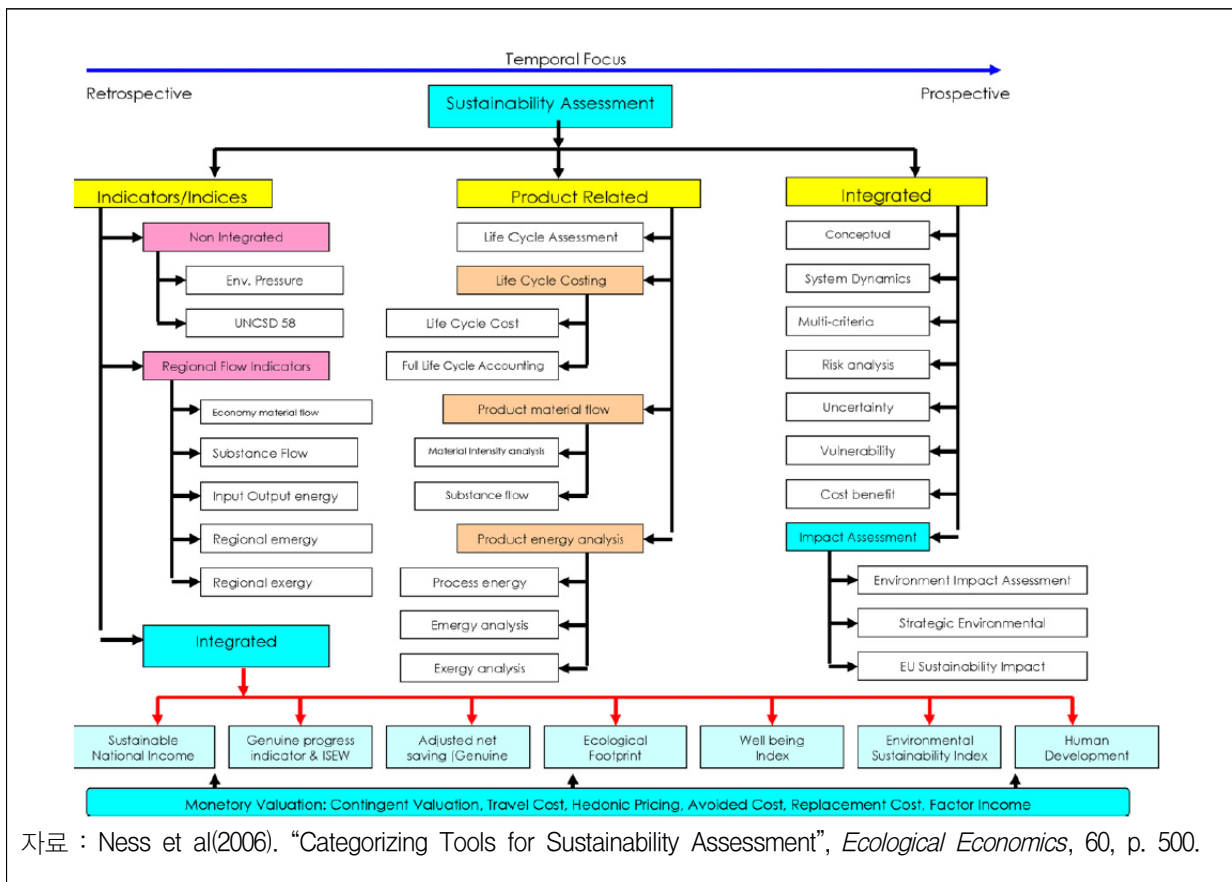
Temporal Focus

Retrospective

Sustainability Assessment

Prospective

Indicators/Indices

Product Related

Integrated

Non Integrated

Env. Pressure

UNCSD 58

Regional Flow Indicators

Economy material flow

Substance Flow

Input Output energy

Regional emergy

Regional exergy

Integrated

Life Cycle Assessment

Life Cycle Costing

Life Cycle Cost

Full Life Cycle Accounting

Product material flow

Material intensity analysis

Substance flow

Product energy analysis

Process energy

Emergy analysis

Exergy analysis

Conceptual

System Dynamics

Multi-criteria

Risk analysis

Uncertainty

Vulnerability

Cost benefit

Impact Assessment

Environment Impact Assessment

Strategic Environmental

EU Sustainability Impact

Sustainable National Income

Genuine progress indicator & ISEW

Adjusted net saving |Genuine

Ecological Footprint

Well being Index

Environmental Sustainability Index

Human Development

Monetory Valuation: Contingent Valuation, Travel Cost, Hedonic Pricing, Avoided Cost, Replacement Cost, Factor Income

자료 : Ness et al(2006). "Categorizing Tools for Sustainability Assessment", Ecological Economics, 60, p. 500.